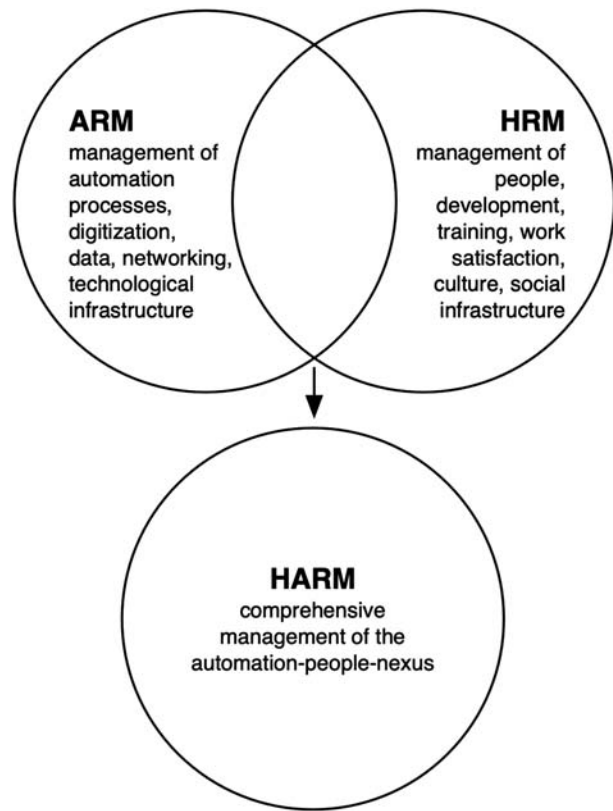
ARM
management of automation processes, digitization, data, networking, technological infrastructure

HRM
management of people, development, training, work satisfaction, culture, social infrastructure

HARM
comprehensive management of the automation-people-nexus